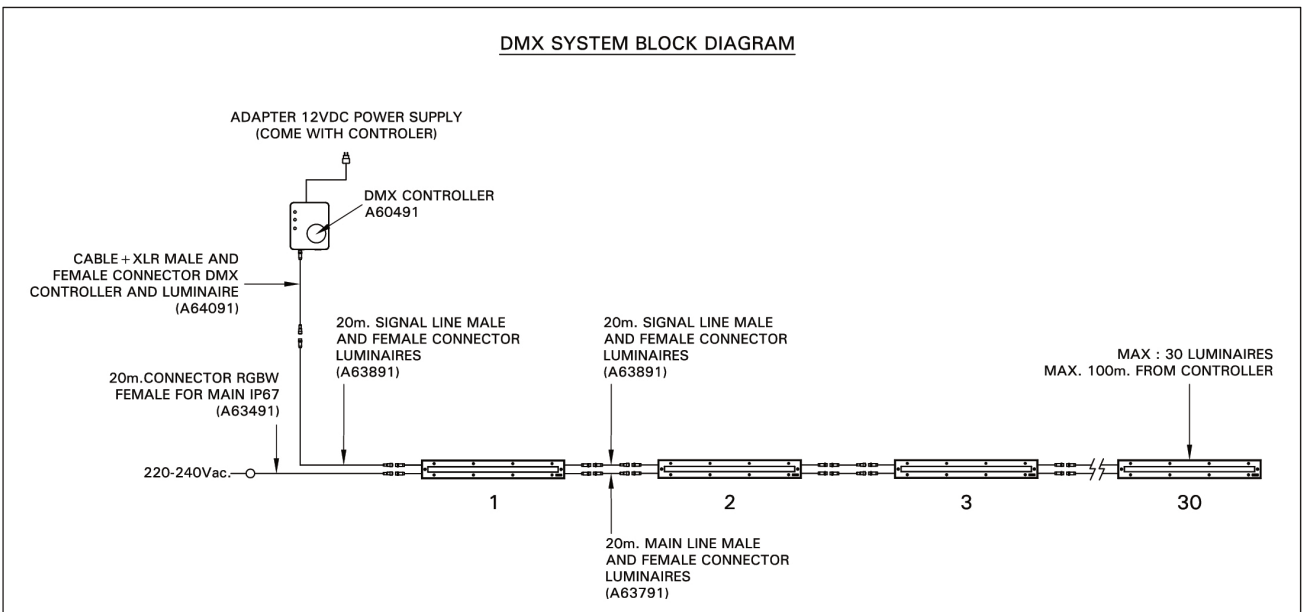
DMX SYSTEM BLOCK DIAGRAM

ADAPTER 12VDC POWER SUPPLY
(COME WITH CONTROLER)

DMX CONTROLLER
A60491

CABLE + XLR MALE AND FEMALE CONNECTOR DMX CONTROLLER AND LUMINAIRE
(A64091)

20m. SIGNAL LINE MALE AND FEMALE CONNECTOR LUMINAIRES
(A63891)

20m. SIGNAL LINE MALE AND FEMALE CONNECTOR LUMINAIRES
(A63891)

MAX : 30 LUMINAIRES
MAX. 100m. FROM CONTROLLER

20m.CONNECTOR RGBW FEMALE FOR MAIN IP67
(A63491)

220-240Vac.

1

2

3

30

20m. MAIN LINE MALE AND FEMALE CONNECTOR LUMINAIRES
(A63791)